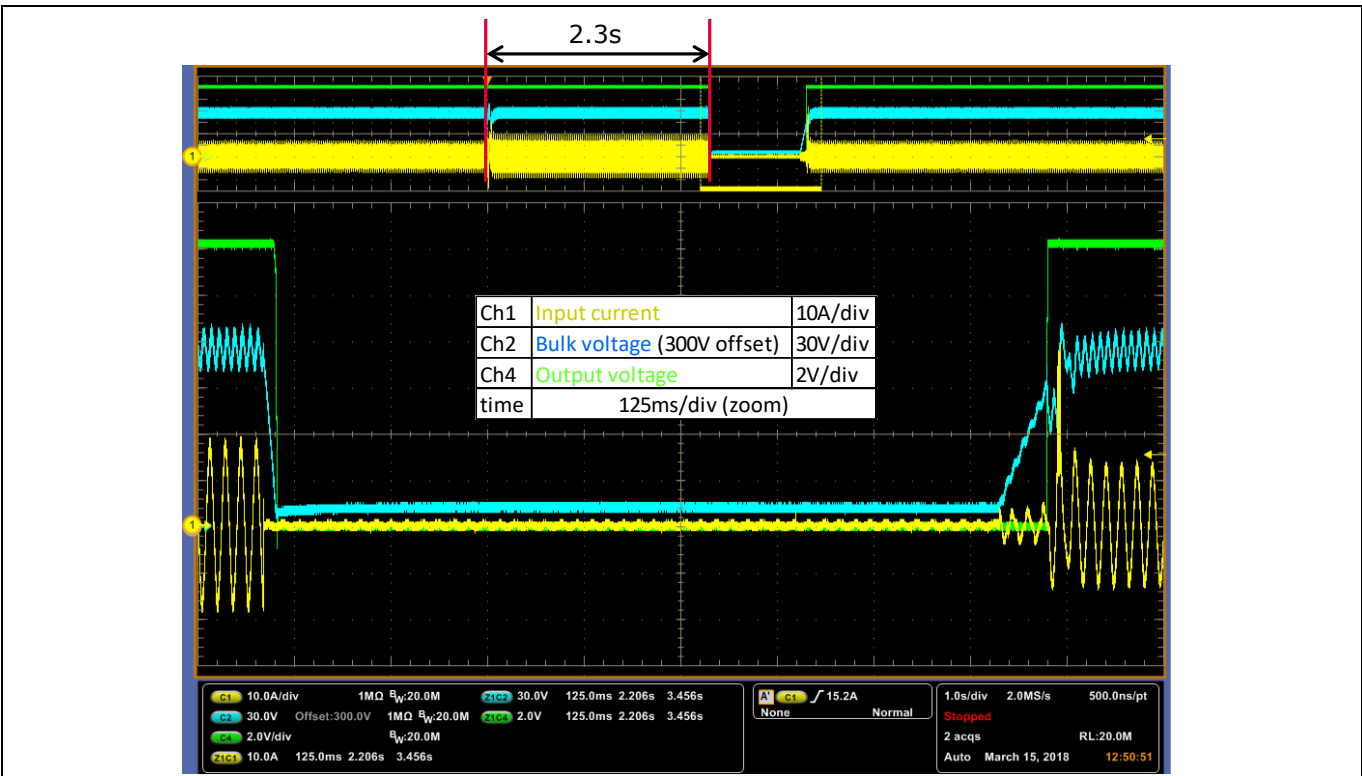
2.3s

| Ch1 | Input current | 10A/div |
|---|---|---|
| Ch2 | Bulk voltage (300V offset) | 30V/div |
| Ch4 | Output voltage | 2V/div |
| time | 125ms/div (zoom) | |

C1 10.0A/div 1MΩ $B_W$:20.0M
C2 30.0V Offset:300.0V 1MΩ $B_W$:20.0M
C4 2.0V/div $B_W$:20.0M
Z1C1 10.0A 125.0ms 2.206s 3.456s
Z1C2 30.0V 125.0ms 2.206s 3.456s
Z1C4 2.0V 125.0ms 2.206s 3.456s

A' C1 ∫ 15.2A
None Normal

1.0s/div 2.0MS/s 500.0ns/pt
Stopped
2 acqs RL:20.0M
Auto March 15, 2018 12:50:51